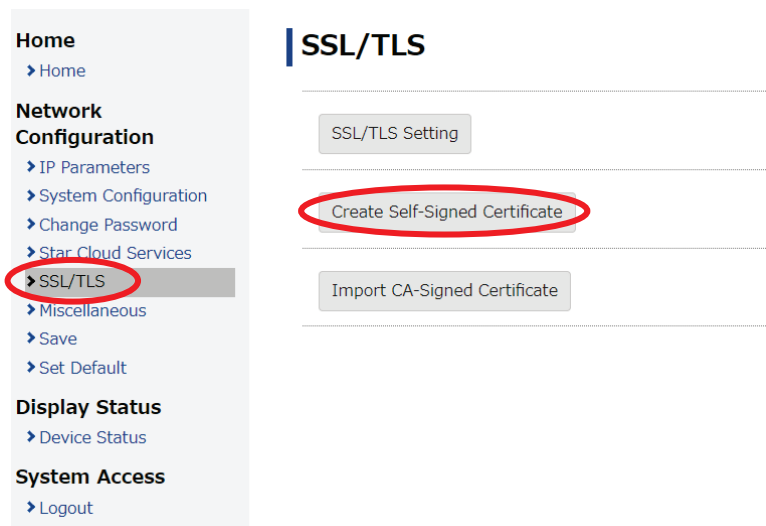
Home
Home

Network Configuration
IP Parameters
System Configuration
Change Password
Star Cloud Services
SSL/TLS
Miscellaneous
Save
Set Default

Display Status
Device Status

System Access
Logout

SSL/TLS

SSL/TLS Setting

Create Self-Signed Certificate

Import CA-Signed Certificate